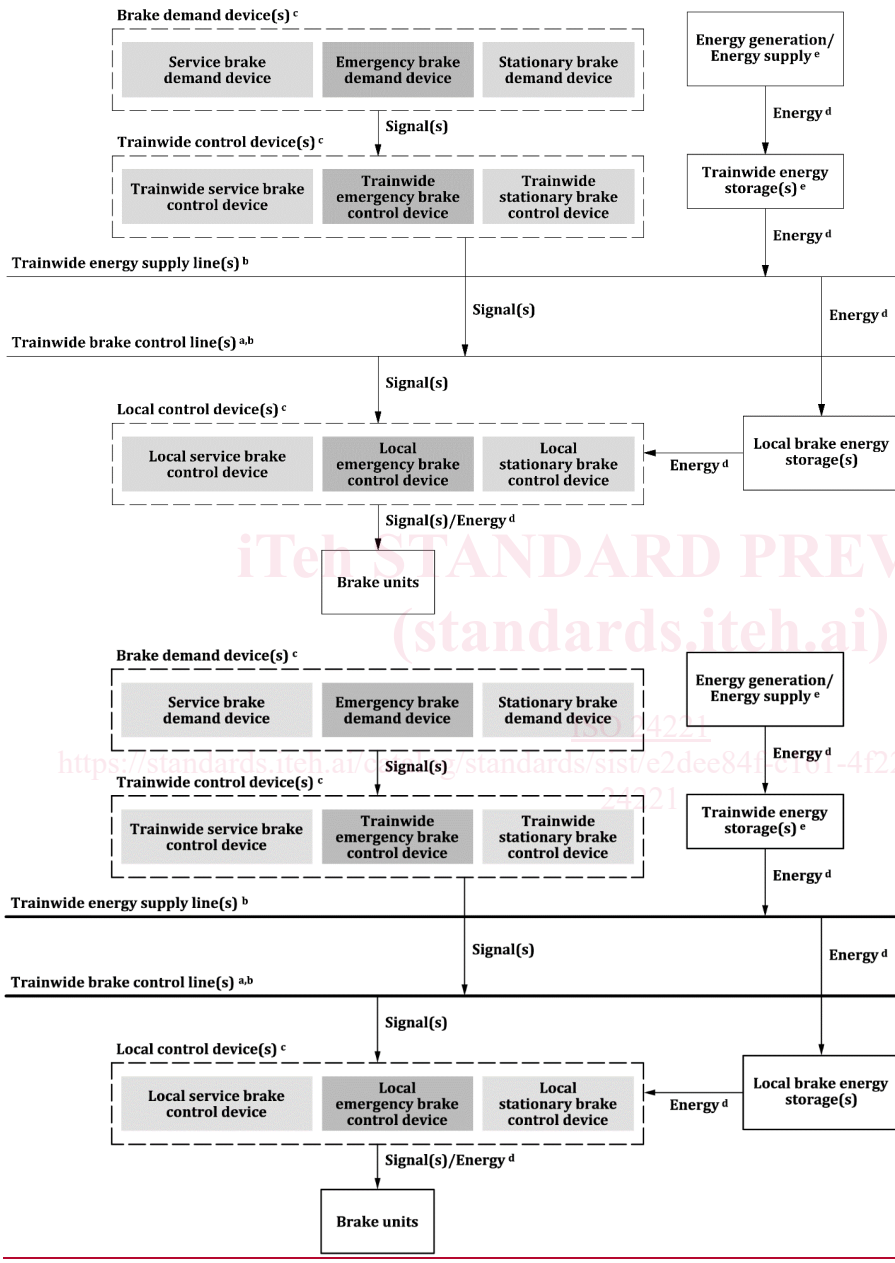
Brake demand device(s) $^{c}$

Service brake demand device

Emergency brake demand device

Stationary brake demand device

Energy generation/ Energy supply $^{e}$

Signal(s)

Energy $^{d}$

Trainwide control device(s) $^{c}$

Trainwide service brake control device

Trainwide emergency brake control device

Trainwide stationary brake control device

Trainwide energy storage(s) $^{e}$

Energy $^{d}$

Trainwide energy supply line(s) $^{b}$

Signal(s)

Energy $^{d}$

Trainwide brake control line(s) $^{a,b}$

Signal(s)

Local control device(s) $^{c}$

Local service brake control device

Local emergency brake control device

Local stationary brake control device

Energy $^{d}$

Local brake energy storage(s)

Signal(s)/Energy $^{d}$

Brake units

iTeh STANDARD PREV

(standards.iteh.ai)

Brake demand device(s) $^{c}$

Service brake demand device

Emergency brake demand device

Stationary brake demand device

Energy generation/ Energy supply $^{e}$

ISO 24221

Energy $^{d}$

https://standards.iteh.ai/catalog/standards/sist/e2dee84f-e181-4f2

Signal(s)

Trainwide control device(s) $^{c}$

24221

Trainwide service brake control device

Trainwide emergency brake control device

Trainwide stationary brake control device

Trainwide energy storage(s) $^{e}$

Energy $^{d}$

Trainwide energy supply line(s) $^{b}$

Signal(s)

Energy $^{d}$

Trainwide brake control line(s) $^{a,b}$

Signal(s)

Local control device(s) $^{c}$

Local service brake control device

Local emergency brake control device

Local stationary brake control device

Energy $^{d}$

Local brake energy storage(s)

Signal(s)/Energy $^{d}$

Brake units